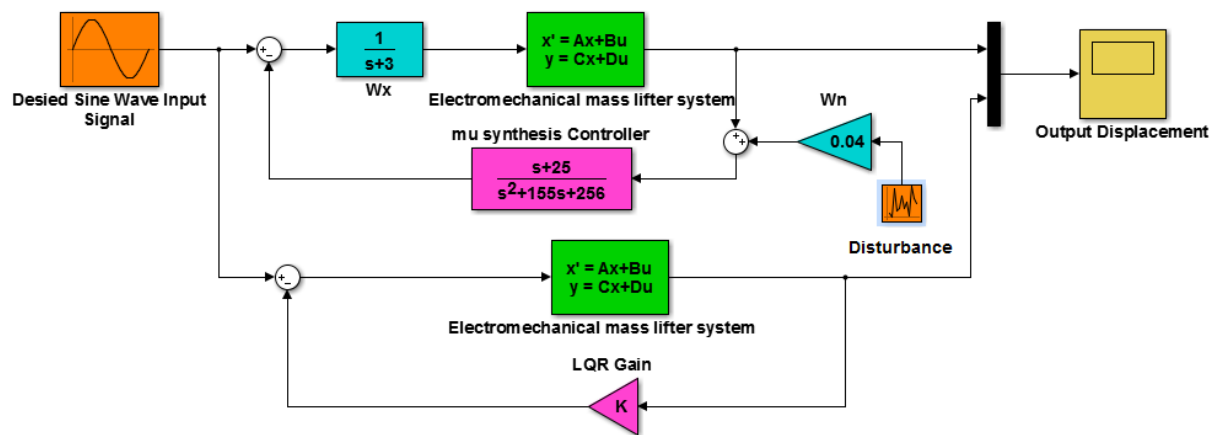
Desied Sine Wave Input Signal

+
-

$\frac{1}{s+3}$

Wx

x' = Ax+Bu
y = Cx+Du

Electromechanical mass lifter system

Output Displacement

Wn

+
+

0.04

mu synthesis Controller

$\frac{s+25}{s^2+155s+256}$

Disturbance

+
-

x' = Ax+Bu
y = Cx+Du

Electromechanical mass lifter system

LQR Gain

K